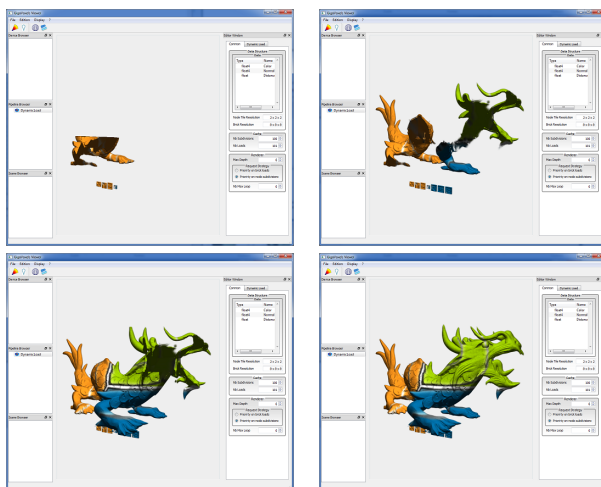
GigaVoxels Viewer
File Edition Display
Device Browser
Pipeline Browser
Dynamic Load
Scene Browser
Editor Window
Common Dynamic Load
Data Structure
Data
Type Name
float4 Color
float4 Normal
float Distance
Node Tile Resolution 2 x 2 x 2
Brick Resolution 8 x 8 x 8
Limits
Nb Subdivisions
Nb Loads
Rendering
Max Depth
Request Strategy
Priority on brick loads
Priority on node subdivisions
Nb Max Loop

GigaVoxels Viewer
File Edition Display
Device Browser
Pipeline Browser
Dynamic Load
Scene Browser
Editor Window
Common Dynamic Load
Data Structure
Data
Type Name
float4 Color
float4 Normal
float Distance
Node Tile Resolution 2 x 2 x 2
Brick Resolution 8 x 8 x 8
Limits
Nb Subdivisions
Nb Loads
Rendering
Max Depth
Request Strategy
Priority on brick loads
Priority on node subdivisions
Nb Max Loop

GigaVoxels Viewer
File Edition Display
Device Browser
Pipeline Browser
Dynamic Load
Scene Browser
Editor Window
Common Dynamic Load
Data Structure
Data
Type Name
float4 Color
float4 Normal
float Distance
Node Tile Resolution 2 x 2 x 2
Brick Resolution 8 x 8 x 8
Limits
Nb Subdivisions
Nb Loads
Rendering
Max Depth
Request Strategy
Priority on brick loads
Priority on node subdivisions
Nb Max Loop

GigaVoxels Viewer
File Edition Display
Device Browser
Pipeline Browser
Dynamic Load
Scene Browser
Editor Window
Common Dynamic Load
Data Structure
Data
Type Name
float4 Color
float4 Normal
float Distance
Node Tile Resolution 2 x 2 x 2
Brick Resolution 8 x 8 x 8
Limits
Nb Subdivisions
Nb Loads
Rendering
Max Depth
Request Strategy
Priority on brick loads
Priority on node subdivisions
Nb Max Loop